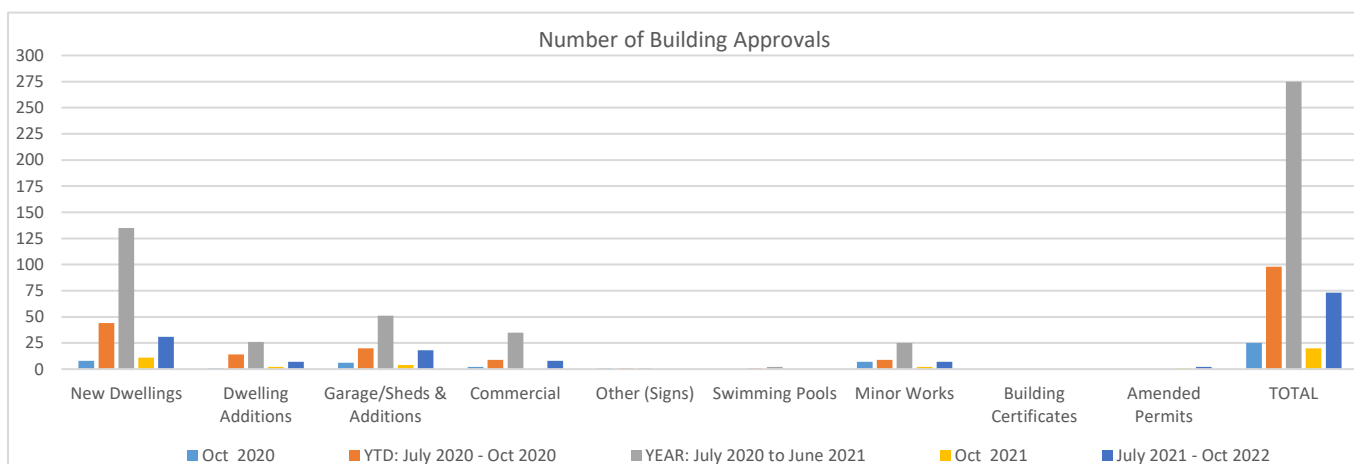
Number of Building Approvals

300
275
250
225
200
175
150
125
100
75
50
25
0

New Dwellings
Dwelling Additions
Garage/Sheds & Additions
Commercial
Other (Signs)
Swimming Pools
Minor Works
Building Certificates
Amended Permits
TOTAL

Oct 2020
YTD: July 2020 - Oct 2020
YEAR: July 2020 to June 2021
Oct 2021
July 2021 - Oct 2022